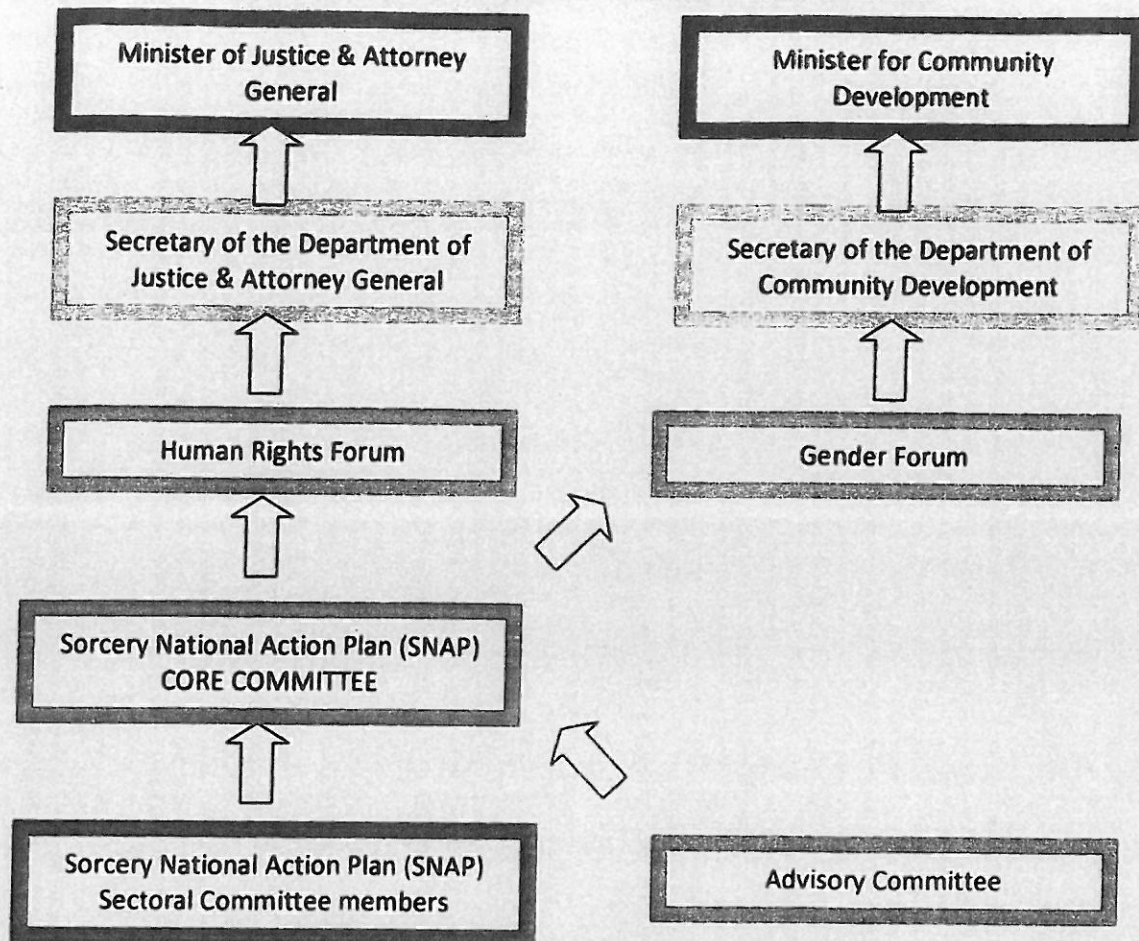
Minister of Justice & Attorney General

Minister for Community Development

Secretary of the Department of Justice & Attorney General

Secretary of the Department of Community Development

Human Rights Forum

Gender Forum

Sorcery National Action Plan (SNAP) CORE COMMITTEE

Sorcery National Action Plan (SNAP) Sectoral Committee members

Advisory Committee